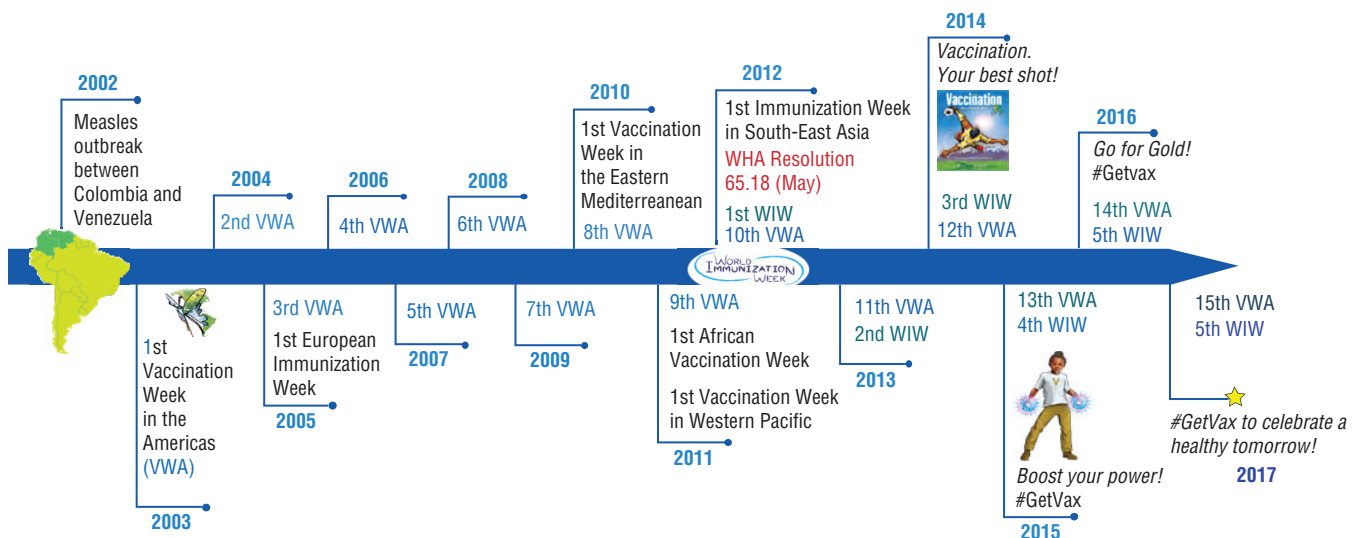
2002
Measles outbreak between Colombia and Venezuela

2004
2nd VWA

2006
4th VWA

2008
6th VWA

2010
1st Vaccination Week in the Eastern Mediterreanean
8th VWA

2012
1st Immunization Week in South-East Asia
WHA Resolution 65.18 (May)
1st WIW
10th VWA

2014
Vaccination. Your best shot!
Vaccination
3rd WIW
12th VWA

2016
Go for Gold!
#Getvax
14th VWA
5th WIW

WORLD IMMUNIZATION WEEK

1st Vaccination Week in the Americas (VWA)
2003

3rd VWA
1st European Immunization Week
2005

5th VWA
2007

7th VWA
2009

9th VWA
1st African Vaccination Week
1st Vaccination Week in Western Pacific
2011

11th VWA
2nd WIW
2013

13th VWA
4th WIW
Boost your power!
#GetVax
2015

15th VWA
5th WIW
#GetVax to celebrate a healthy tomorrow!
2017